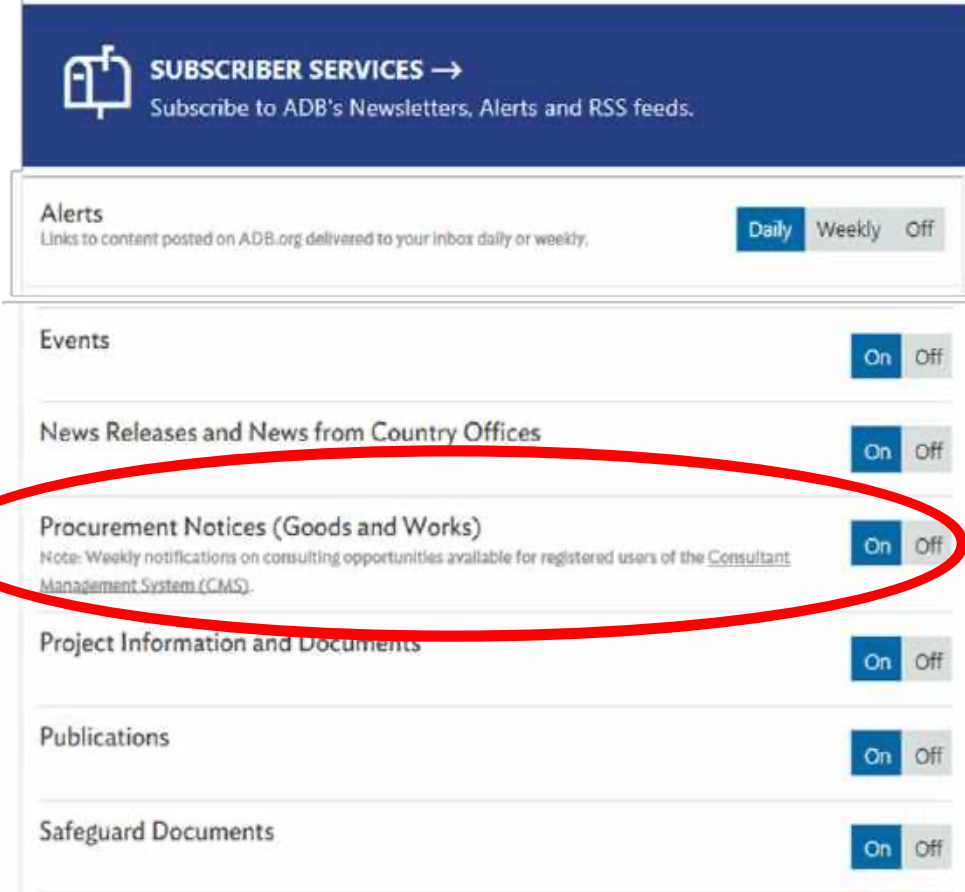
SUBSCRIBER SERVICES →
Subscribe to ADB's Newsletters, Alerts and RSS feeds.

Alerts
Links to content posted on ADB.org delivered to your inbox daily or weekly.
Daily Weekly Off

Events
On Off

News Releases and News from Country Offices
On Off

Procurement Notices (Goods and Works)
Note: Weekly notifications on consulting opportunities available for registered users of the Consultant Management System (CMS).
On Off

Project Information and Documents
On Off

Publications
On Off

Safeguard Documents
On Off